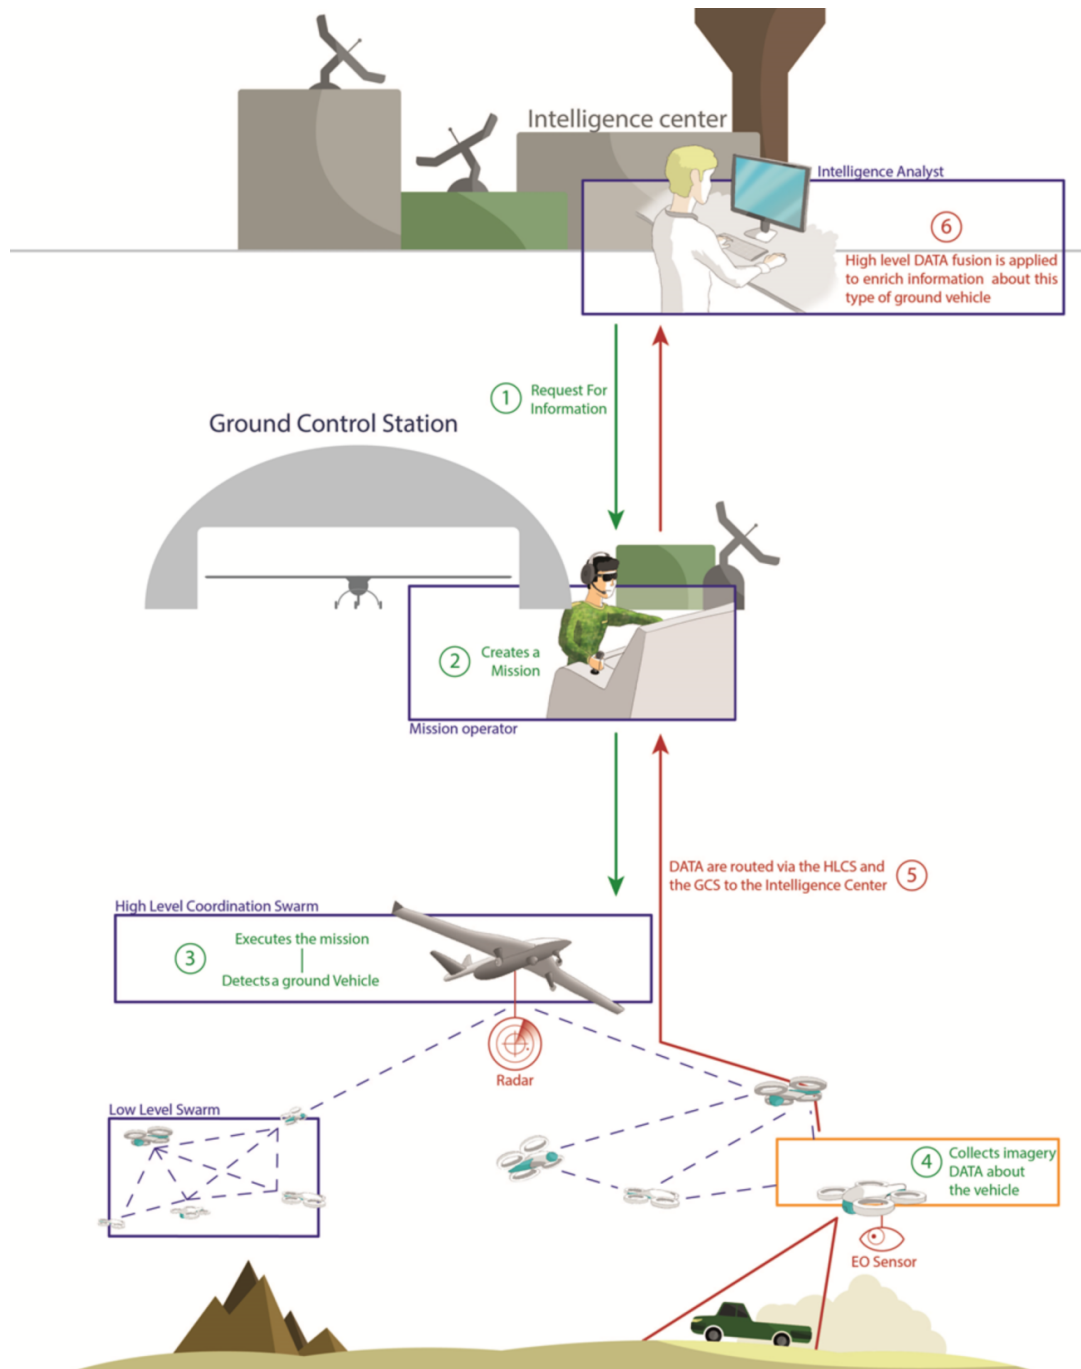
Intelligence center

Intelligence Analyst

6

High level DATA fusion is applied to enrich information about this type of ground vehicle

1 Request For Information

Ground Control Station

2 Creates a Mission

Mission operator

DATA are routed via the HLCS and the GCS to the Intelligence Center 5

High Level Coordination Swarm

3 Executes the mission
Detects a ground Vehicle

Radar

Low Level Swarm

4 Collects imagery DATA about the vehicle

EO Sensor